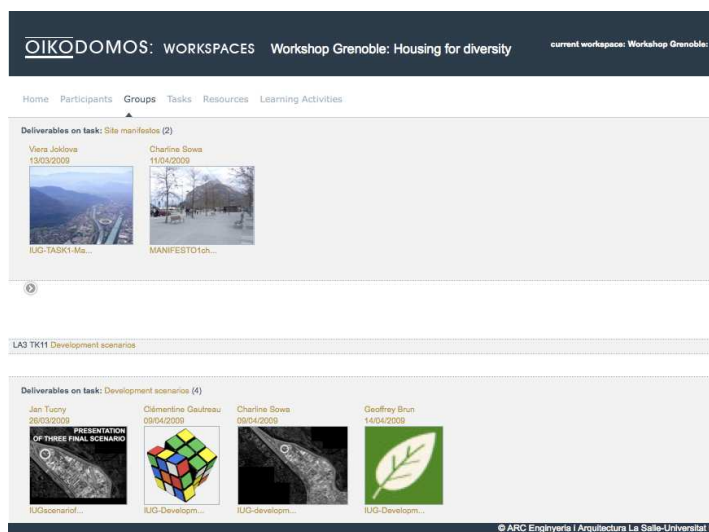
OIKODOMOS: WORKSPACES Workshop Grenoble: Housing for diversity

current workspace: Workshop Grenoble:

Home Participants Groups Tasks Resources Learning Activities

Deliverables on task: Site manifestos (2)

Viera Joklova
13/03/2009

IUG-TASK1-Ma...

Charline Sowa
11/04/2009

MANIFESTO1ch...

LA3 TK11 Development scenarios

Deliverables on task: Development scenarios (4)

Jan Tucny
26/03/2009

PRESENTATION OF THREE FINAL SCENARIO

IUGscenarioF...

Clémentine Gautreau
09/04/2009

IUG-Developm...

Charline Sowa
09/04/2009

IUG-developm...

Geoffrey Brun
14/04/2009

IUG-Developm...

© ARC Enginyeria i Arquitectura La Salle-Universitat